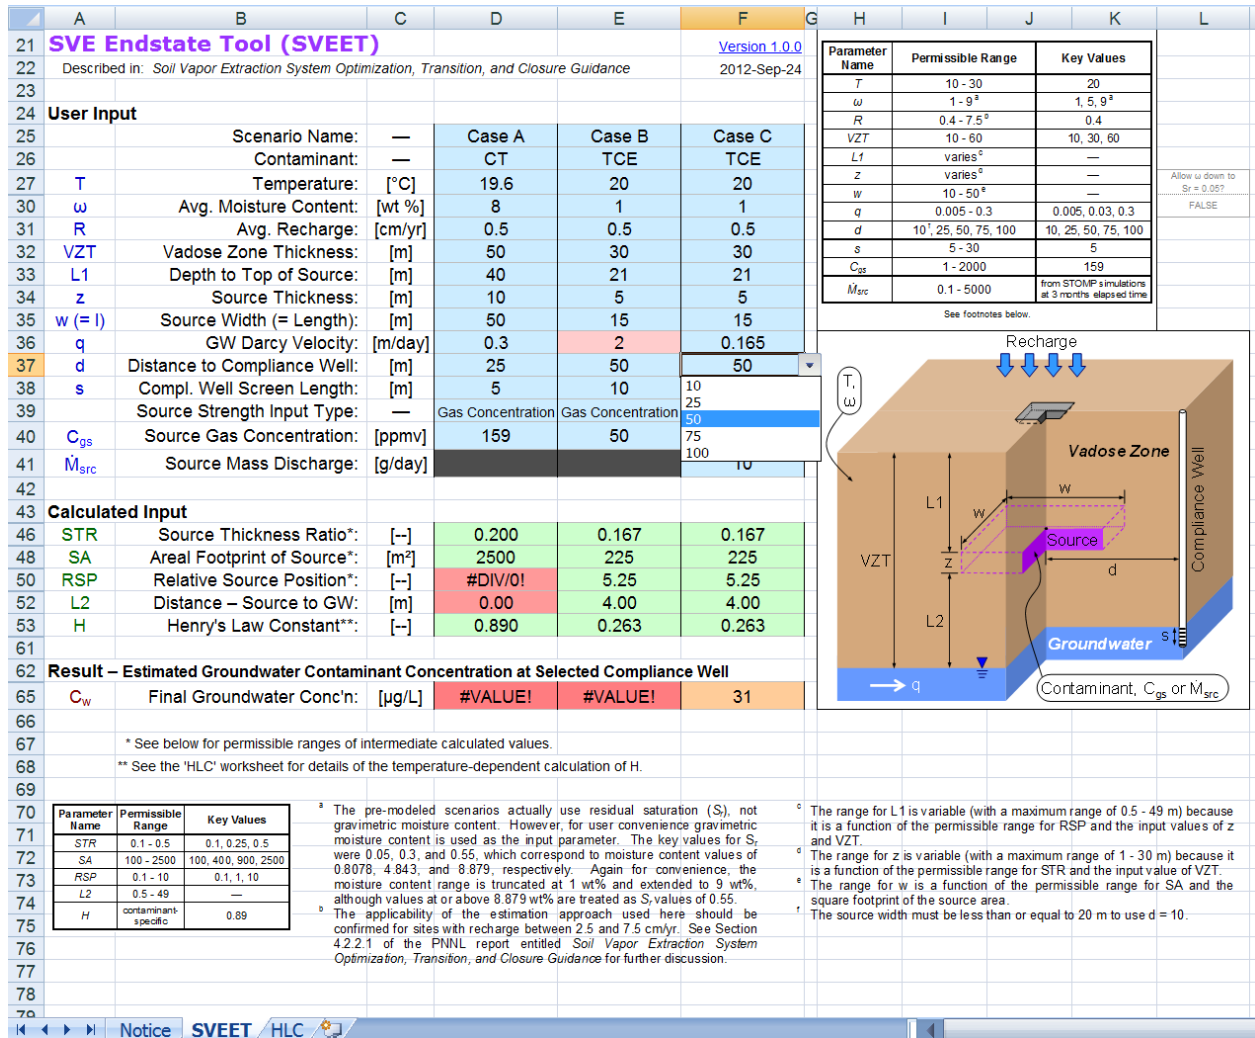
A B C D E F G H I J K L

21 SVE Endstate Tool (SVEET) Version 1.0.0
22 Described in: Soil Vapor Extraction System Optimization, Transition, and Closure Guidance 2012-Sep-24
23
24 User Input

| | | | | Case A | Case B | Case C |
|---|---|---|---|---|---|---|
| 25 | | Scenario Name: | — | Case A | Case B | Case C |
| 26 | | Contaminant: | — | CT | TCE | TCE |
| 27 | T | Temperature: | [°C] | 19.6 | 20 | 20 |
| 30 | ω | Avg. Moisture Content: | [wt %] | 8 | 1 | 1 |
| 31 | R | Avg. Recharge: | [cm/yr] | 0.5 | 0.5 | 0.5 |
| 32 | VZT | Vadose Zone Thickness: | [m] | 50 | 30 | 30 |
| 33 | L1 | Depth to Top of Source: | [m] | 40 | 21 | 21 |
| 34 | z | Source Thickness: | [m] | 10 | 5 | 5 |
| 35 | w (= l) | Source Width (= Length): | [m] | 50 | 15 | 15 |
| 36 | q | GW Darcy Velocity: | [m/day] | 0.3 | 2 | 0.165 |
| 37 | d | Distance to Compliance Well: | [m] | 25 | 50 | 50 |
| 38 | s | Compl. Well Screen Length: | [m] | 5 | 10 | 10 |
| 39 | | Source Strength Input Type: | — | Gas Concentration | Gas Concentration | |
| 40 | $C_{gs}$ | Source Gas Concentration: | [ppmv] | 159 | 50 | |
| 41 | $\dot{M}_{src}$ | Source Mass Discharge: | [g/day] | | | 10 |

10
25
50
75
100

42
43 Calculated Input

| | | | | | | |
|---|---|---|---|---|---|---|
| 46 | STR | Source Thickness Ratio*: | [--] | 0.200 | 0.167 | 0.167 |
| 48 | SA | Areal Footprint of Source*: | [m²] | 2500 | 225 | 225 |
| 50 | RSP | Relative Source Position*: | [--] | #DIV/0! | 5.25 | 5.25 |
| 52 | L2 | Distance – Source to GW: | [m] | 0.00 | 4.00 | 4.00 |
| 53 | H | Henry's Law Constant**: | [--] | 0.890 | 0.263 | 0.263 |

61
62 Result – Estimated Groundwater Contaminant Concentration at Selected Compliance Well
65 $C_w$ Final Groundwater Conc'n: [µg/L] #VALUE! #VALUE! 31
66
67 * See below for permissible ranges of intermediate calculated values.
68 ** See the 'HLC' worksheet for details of the temperature-dependent calculation of H.
69
70 71 72 73 74 75 76 77 78 79

| Parameter Name | Permissible Range | Key Values |
|---|---|---|
| T | 10 - 30 | 20 |
| ω | 1 - 9ᵃ | 1, 5, 9ᵃ |
| R | 0.4 - 7.5ᵇ | 0.4 |
| VZT | 10 - 60 | 10, 30, 60 |
| L1 | variesᶜ | — |
| z | variesᵈ | — |
| w | 10 - 50ᵉ | — |
| q | 0.005 - 0.3 | 0.005, 0.03, 0.3 |
| d | 10ᶠ, 25, 50, 75, 100 | 10, 25, 50, 75, 100 |
| s | 5 - 30 | 5 |
| $C_{gs}$ | 1 - 2000 | 159 |
| $\dot{M}_{src}$ | 0.1 - 5000 | from STOMP simulations at 3 months elapsed time |

See footnotes below.

Allow ω down to Sr = 0.05?
FALSE

Recharge
T, ω
Vadose Zone
Compliance Well
L1
w
w
Source
VZT
z
d
L2
s
Groundwater
q
Contaminant, $C_{gs}$ or $\dot{M}_{src}$

| Parameter Name | Permissible Range | Key Values |
|---|---|---|
| STR | 0.1 - 0.5 | 0.1, 0.25, 0.5 |
| SA | 100 - 2500 | 100, 400, 900, 2500 |
| RSP | 0.1 - 10 | 0.1, 1, 10 |
| L2 | 0.5 - 49 | — |
| H | contaminant-specific | 0.89 |

ᵃ The pre-modeled scenarios actually use residual saturation ($S_r$), not gravimetric moisture content. However, for user convenience gravimetric moisture content is used as the input parameter. The key values for $S_r$ were 0.05, 0.3, and 0.55, which correspond to moisture content values of 0.8078, 4.843, and 8.879, respectively. Again for convenience, the moisture content range is truncated at 1 wt% and extended to 9 wt%, although values at or above 8.879 wt% are treated as $S_r$ values of 0.55.
ᵇ The applicability of the estimation approach used here should be confirmed for sites with recharge between 2.5 and 7.5 cm/yr. See Section 4.2.2.1 of the PNNL report entitled Soil Vapor Extraction System Optimization, Transition, and Closure Guidance for further discussion.

ᶜ The range for L1 is variable (with a maximum range of 0.5 - 49 m) because it is a function of the permissible range for RSP and the input values of z and VZT.
ᵈ The range for z is variable (with a maximum range of 1 - 30 m) because it is a function of the permissible range for STR and the input value of VZT.
ᵉ The range for w is a function of the permissible range for SA and the square footprint of the source area.
ᶠ The source width must be less than or equal to 20 m to use d = 10.

Notice SVEET HLC